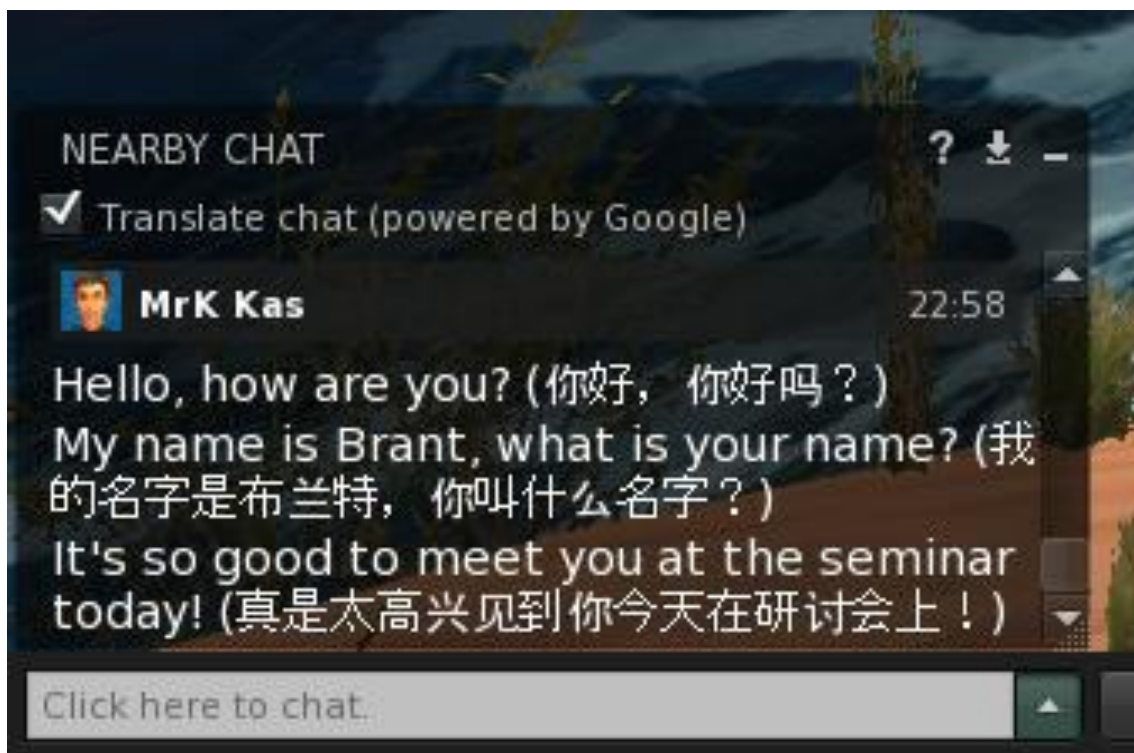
NEARBY CHAT

Translate chat (powered by Google)

MrK Kas 22:58

Hello, how are you? (你好，你好吗？)
My name is Brant, what is your name? (我的名字是布兰特，你叫什么名字？)
It's so good to meet you at the seminar today! (真是太高兴见到你今天在研讨会上！)

Click here to chat.